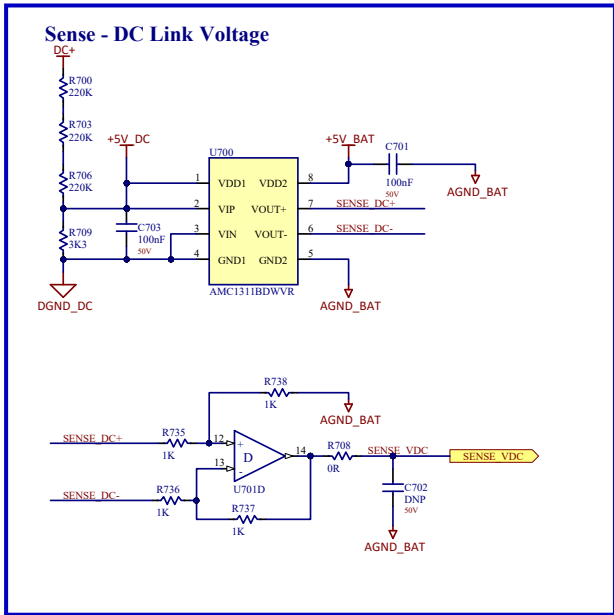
Sense - DC Link Voltage

DC+

R700
220K

R703
220K

R706
220K

R709
3K3

DGND_DC

+5V_DC

C703
100nF
50V

U700

1 VDD1
2 VIP
3 VIN
4 GND1

VDD2 8
VOUT+ 7
VOUT- 6
GND2 5

AMC1311BDWVR

+5V_BAT

C701
100nF
50V

AGND_BAT

SENSE_DC+

SENSE_DC-

AGND_BAT

R738
1K

AGND_BAT

SENSE_DC+

R735
1K

12
+
D
-
13

14

U701D

R708
0R

SENSE_VDC

SENSE_VDC

C702
DNP
50V

SENSE_DC-

R736
1K

R737
1K

AGND_BAT